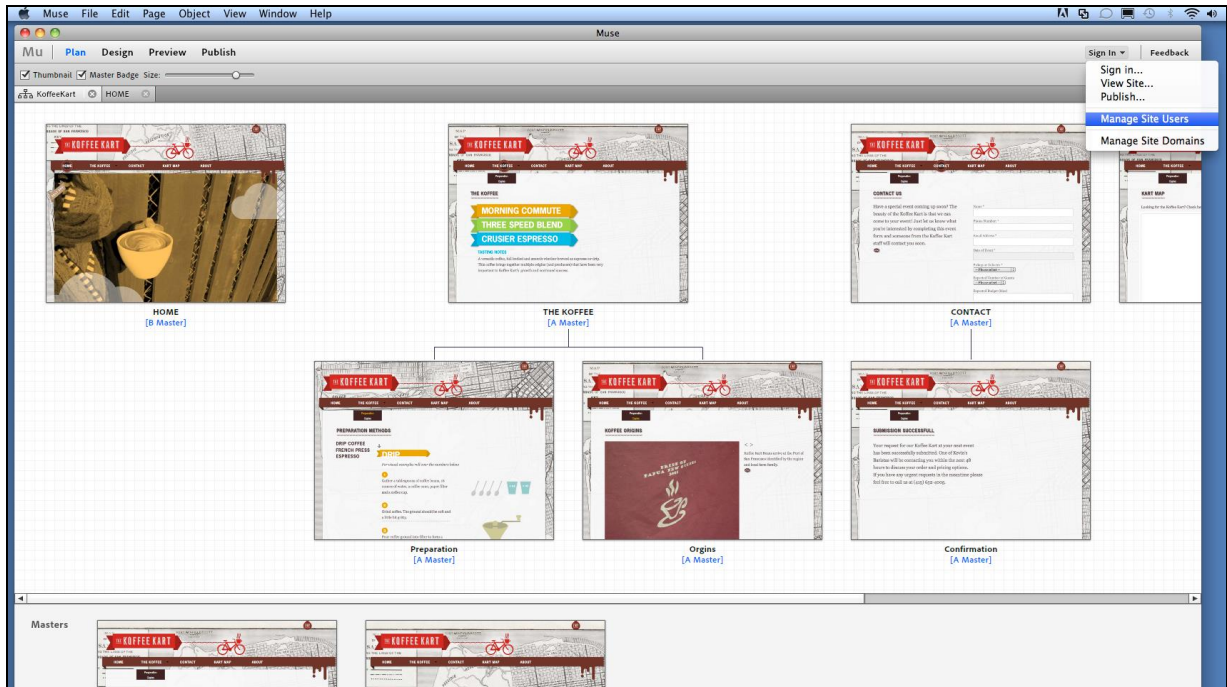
Muse File Edit Page Object View Window Help

Muse

Mu Plan Design Preview Publish

Sign In ▾ Feedback

Sign in...
View Site...
Publish...
Manage Site Users
Manage Site Domains

Thumbnail Master Badge Size:

KoffeeKart HOME

THE KOFFEE KART

HOME THE KOFFEE CONTACT KART MAP ABOUT

THE KOFFEE

MORNING COMMUTE
THREE SPEED BLEND
CRUSIER ESPRESSO

CONTACT US

KART MAP

HOME
[B Master]

THE KOFFEE
[A Master]

CONTACT
[A Master]

PREPARATION METHODS

DRIP COFFEE
FRENCH PRESS
ESPRESSO

DRIP

KOFFEE ORIGINS

SUBMISSION SUCCESSFULL

Preparation
[A Master]

Orgins
[A Master]

Confirmation
[A Master]

Masters